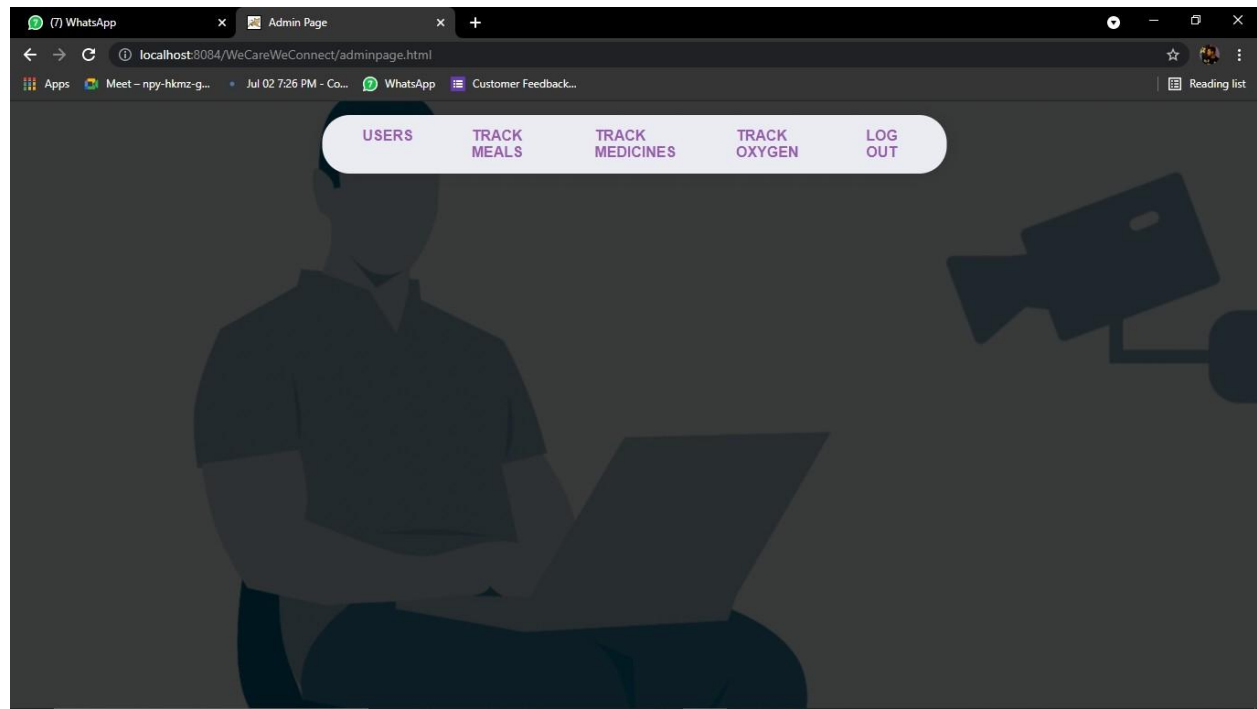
(7) WhatsApp
Admin Page
localhost:8084/WeCareWeConnect/adminpage.html
Apps Meet – npy-hkmz-g... Jul 02 7:26 PM - Co... WhatsApp Customer Feedback...
Reading list

USERS
TRACK MEALS
TRACK MEDICINES
TRACK OXYGEN
LOG OUT